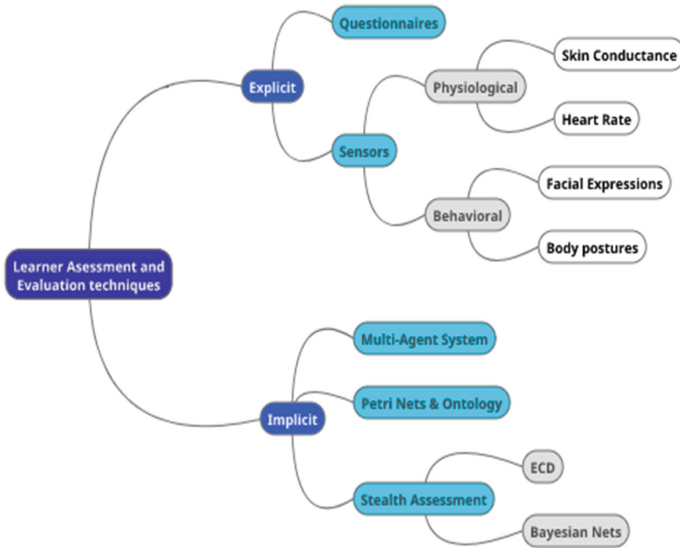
Learner Asessment and Evaluation techniques

Explicit

Questionnaires

Sensors

Physiological

Skin Conductance

Heart Rate

Behavioral

Facial Expressions

Body postures

Implicit

Multi-Agent System

Petri Nets & Ontology

Stealth Assessment

ECD

Bayesian Nets